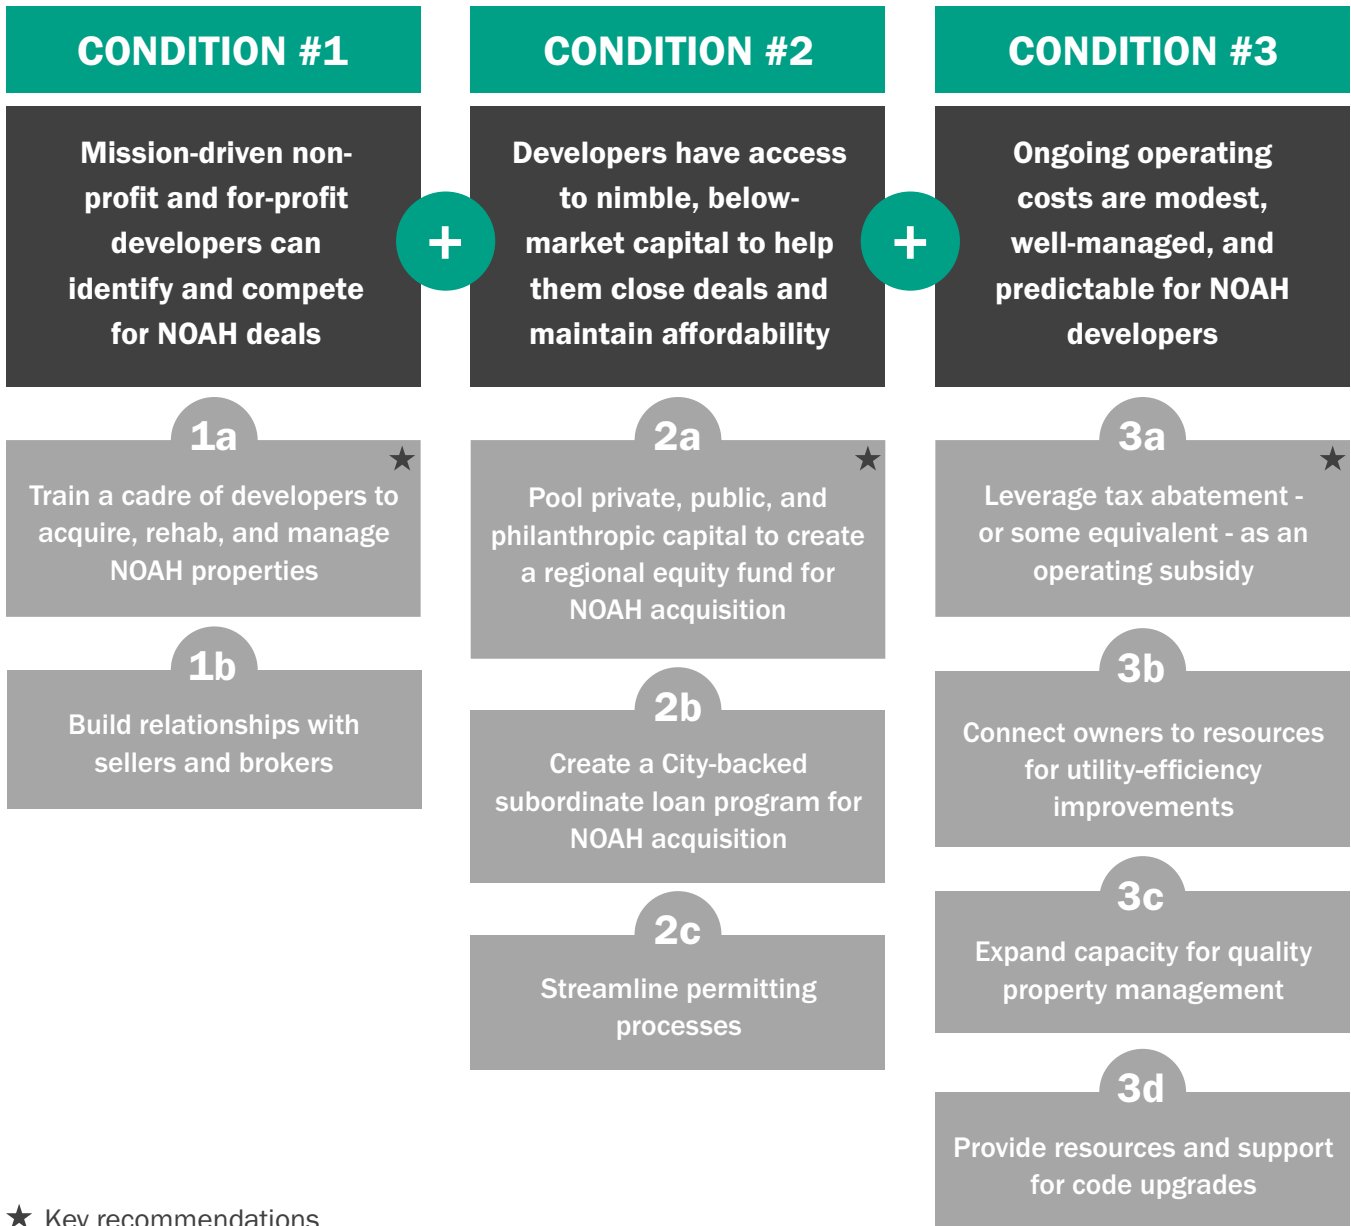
CONDITION #1

Mission-driven non-profit and for-profit developers can identify and compete for NOAH deals

+

1a
★
Train a cadre of developers to acquire, rehab, and manage NOAH properties

1b
Build relationships with sellers and brokers

CONDITION #2

Developers have access to nimble, below-market capital to help them close deals and maintain affordability

+

2a
★
Pool private, public, and philanthropic capital to create a regional equity fund for NOAH acquisition

2b
Create a City-backed subordinate loan program for NOAH acquisition

2c
Streamline permitting processes

CONDITION #3

Ongoing operating costs are modest, well-managed, and predictable for NOAH developers

3a
★
Leverage tax abatement - or some equivalent - as an operating subsidy

3b
Connect owners to resources for utility-efficiency improvements

3c
Expand capacity for quality property management

3d
Provide resources and support for code upgrades

★ Key recommendations